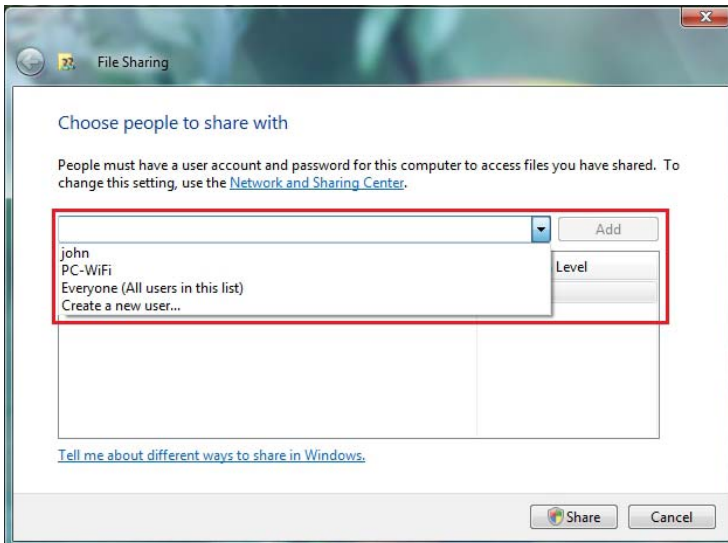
File Sharing

Choose people to share with

People must have a user account and password for this computer to access files you have shared. To change this setting, use the Network and Sharing Center.

Add

john
PC-WiFi
Everyone (All users in this list)
Create a new user...

Level

Tell me about different ways to share in Windows.

Share
Cancel